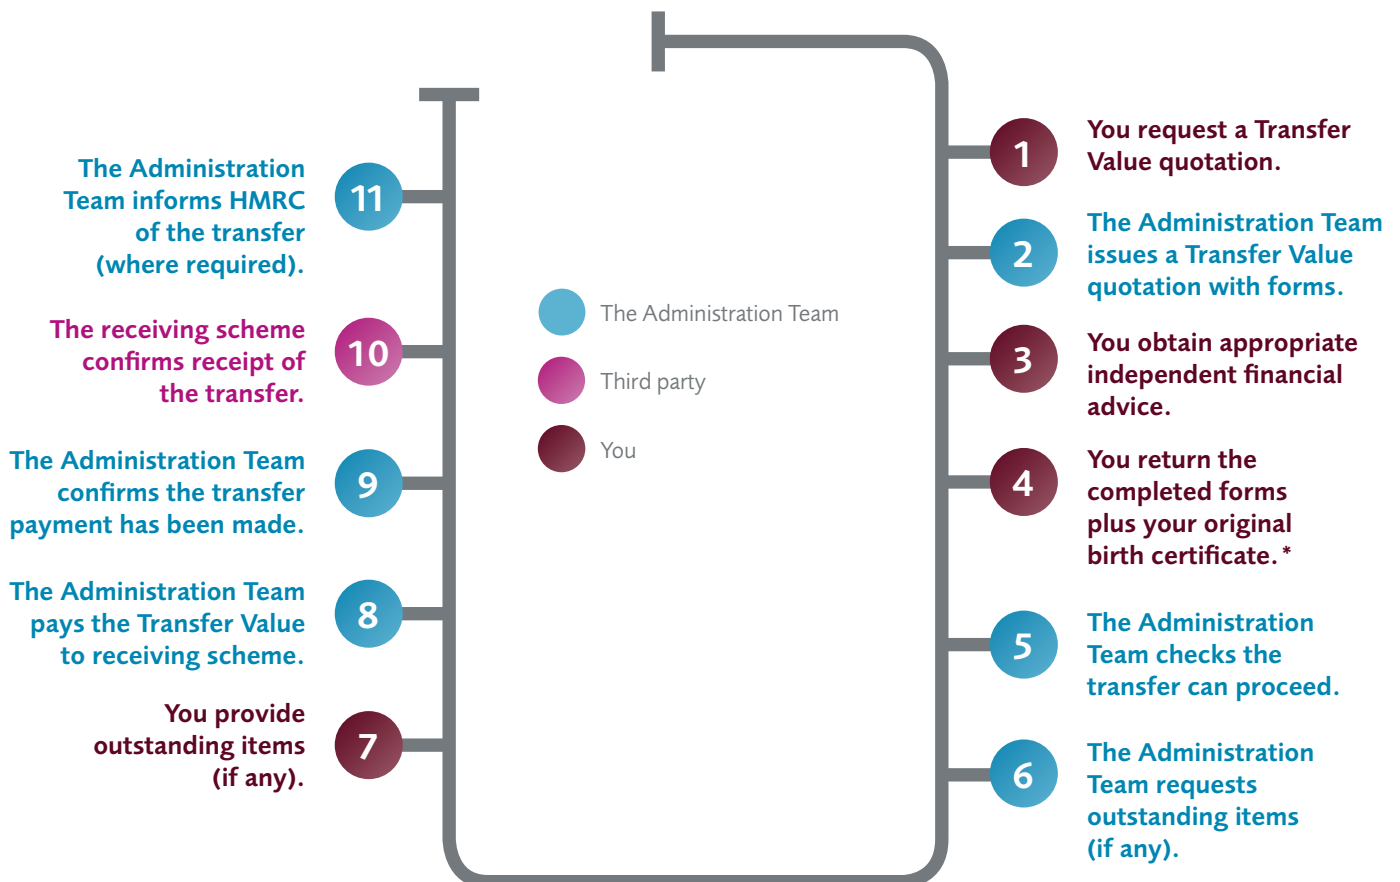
1
You request a Transfer Value quotation.

2
The Administration Team issues a Transfer Value quotation with forms.

3
You obtain appropriate independent financial advice.

4
You return the completed forms plus your original birth certificate.*

5
The Administration Team checks the transfer can proceed.

6
The Administration Team requests outstanding items (if any).

7
You provide outstanding items (if any).

8
The Administration Team pays the Transfer Value to receiving scheme.

9
The Administration Team confirms the transfer payment has been made.

10
The receiving scheme confirms receipt of the transfer.

11
The Administration Team informs HMRC of the transfer (where required).

The Administration Team
Third party
You